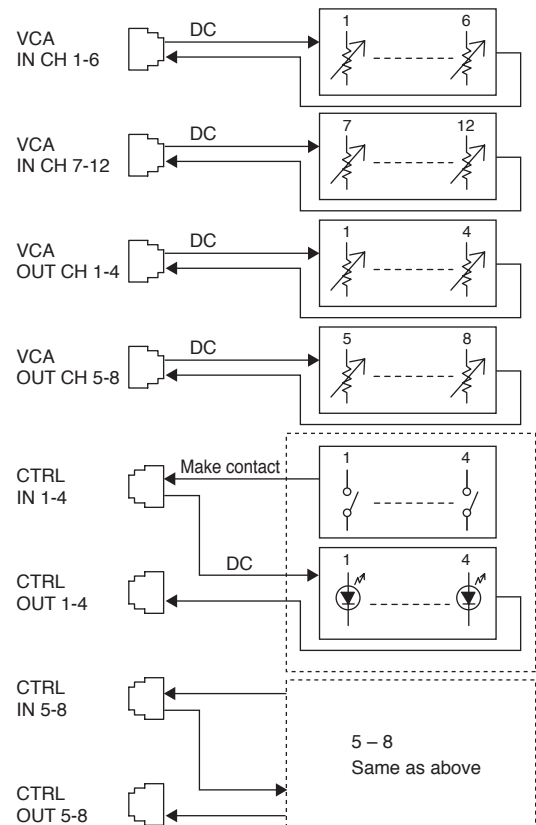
VCA
IN CH 1-6

DC

1

6

VCA
IN CH 7-12

DC

7

12

VCA
OUT CH 1-4

DC

1

4

VCA
OUT CH 5-8

DC

5

8

CTRL
IN 1-4

Make contact

1

4

CTRL
OUT 1-4

DC

1

4

CTRL
IN 5-8

5 – 8
Same as above

CTRL
OUT 5-8